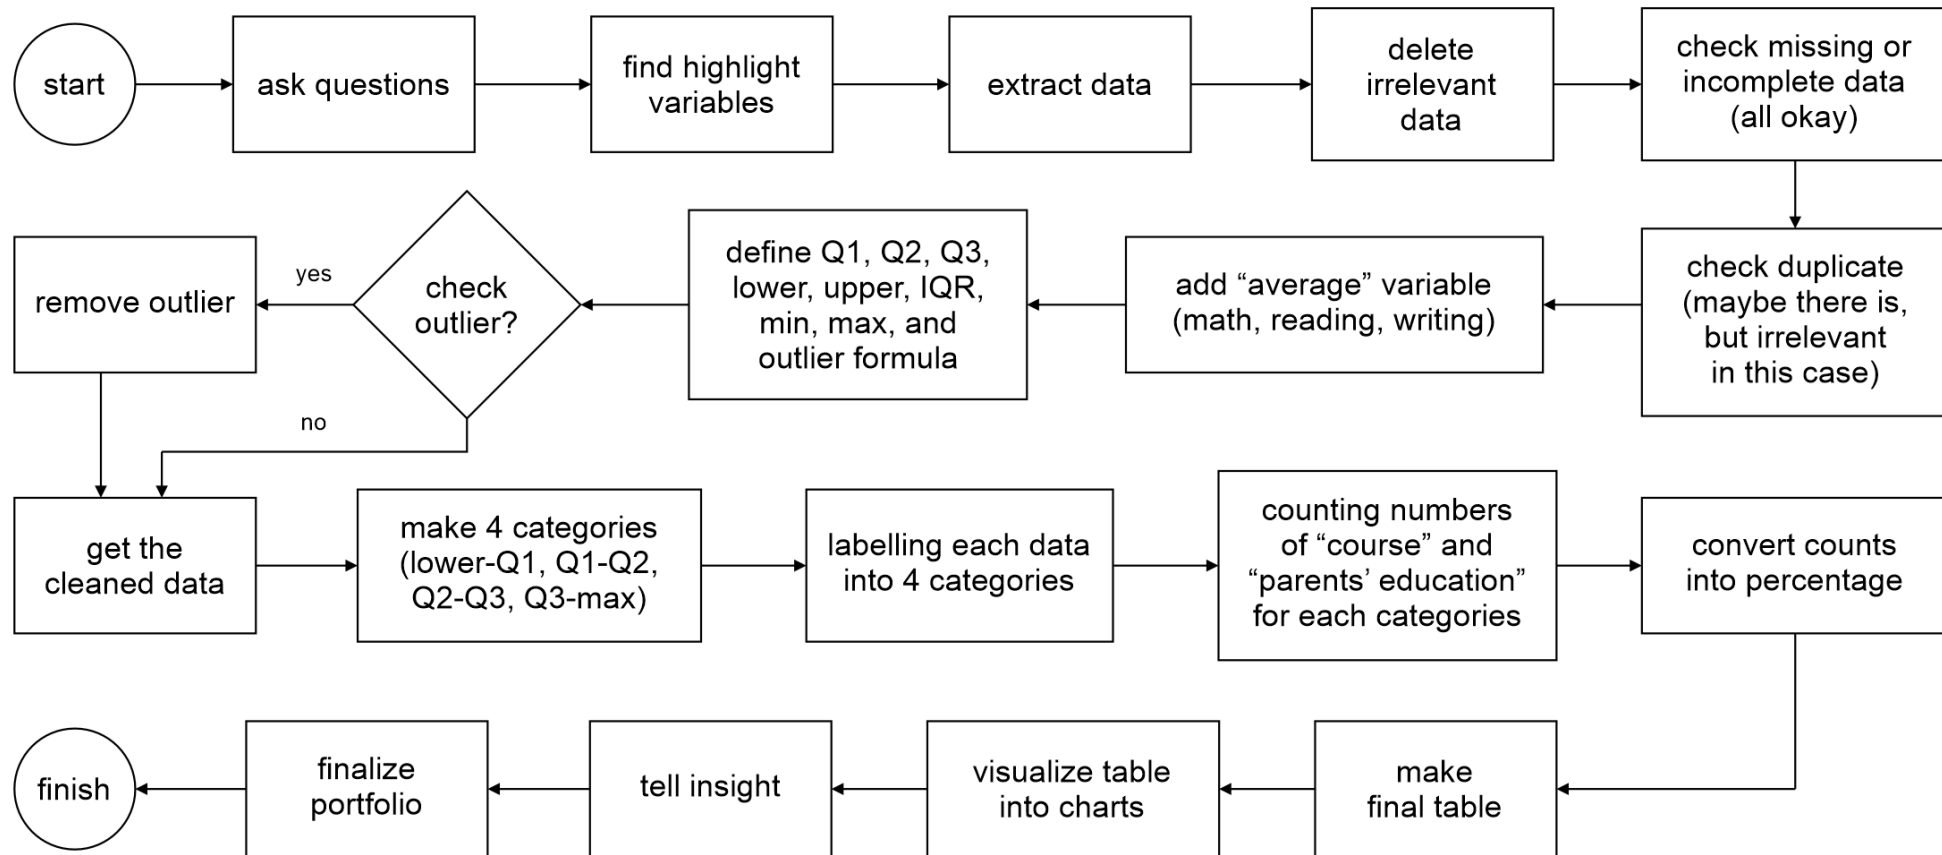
start

ask questions

find highlight variables

extract data

delete irrelevant data

check missing or incomplete data (all okay)

check duplicate (maybe there is, but irrelevant in this case)

add “average” variable (math, reading, writing)

define Q1, Q2, Q3, lower, upper, IQR, min, max, and outlier formula

check outlier?

yes

remove outlier

no

get the cleaned data

make 4 categories (lower-Q1, Q1-Q2, Q2-Q3, Q3-max)

labelling each data into 4 categories

counting numbers of “course” and “parents’ education” for each categories

convert counts into percentage

make final table

visualize table into charts

tell insight

finalize portfolio

finish